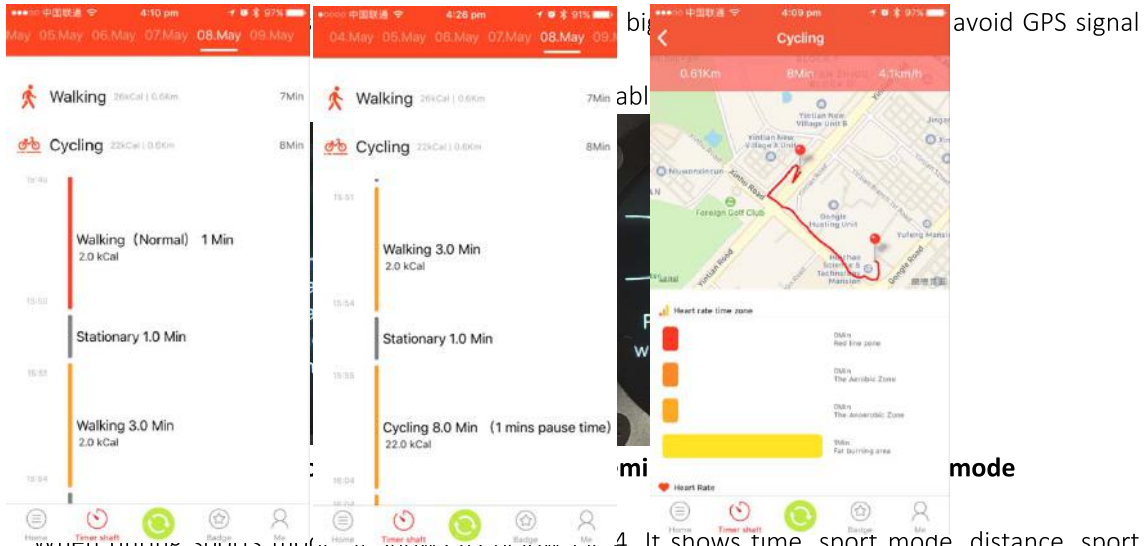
●●●○○ 中国联通 4:10 pm 97%
May 05.May 06.May 07.May 08.May 09.May

Walking 26kCal | 0.6Km 7Min

Cycling 22kCal | 0.6Km 8Min

15:46

Walking（Normal） 1 Min
2.0 kCal

15:50

Stationary 1.0 Min

15:52

Walking 3.0 Min
2.0 kCal

15:54

Home Timer shaft Badge Me

●●●○○ 中国联通 4:26 pm 91%
04.May 05.May 06.May 07.May 08.May 09.

Walking 26kCal | 0.6Km 7Min

Cycling 22kCal | 0.6Km 8Min

15:51

Walking 3.0 Min
2.0 kCal

15:54

Stationary 1.0 Min

15:55

Cycling 8.0 Min （1 mins pause time）
22.0 kCal

16:04

Home Timer shaft Badge Me

●●●○○ 中国联通 4:09 pm 97%
Cycling
0.61Km 8Min 4.1km/h

Yintian New Village Unit B
Yintian New Village A Unit
Niuwonincun
Xinhe Road
Foreign Golf Club
Google Hosting Unit
Yuleng Mansi
Yintian Road
Science & Technology Mansion
Gongle Road

Heart rate time zone
0Min Red line zone
0Min The Aerobic Zone
0Min The Anaerobic Zone
5Min Fat burning area

Heart Rate

Home Timer shaft Badge Me

big avoid GPS signal

abl

mi mode

4 It shows time sport mode distance sport